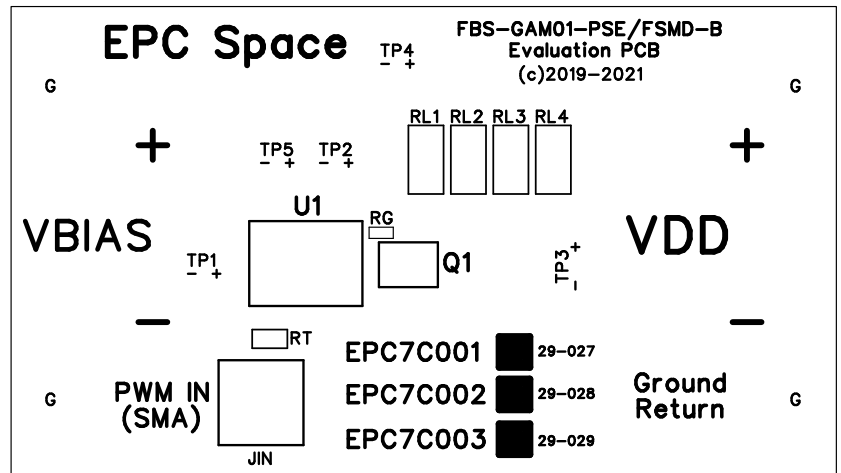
EPC Space

TP4
– +

FBS–GAM01–PSE/FSMD–B
Evaluation PCB
(c)2019–2021

G

G

RL1 RL2 RL3 RL4

+

TP5
– +

TP2
– +

+

U1

RG

VBIAS

TP1
– +

Q1

TP3
+
–

VDD

–

–

RT

EPC7C001 29–027

PWM IN
(SMA)

EPC7C002 29–028

Ground
Return

G

G

EPC7C003 29–029

JIN